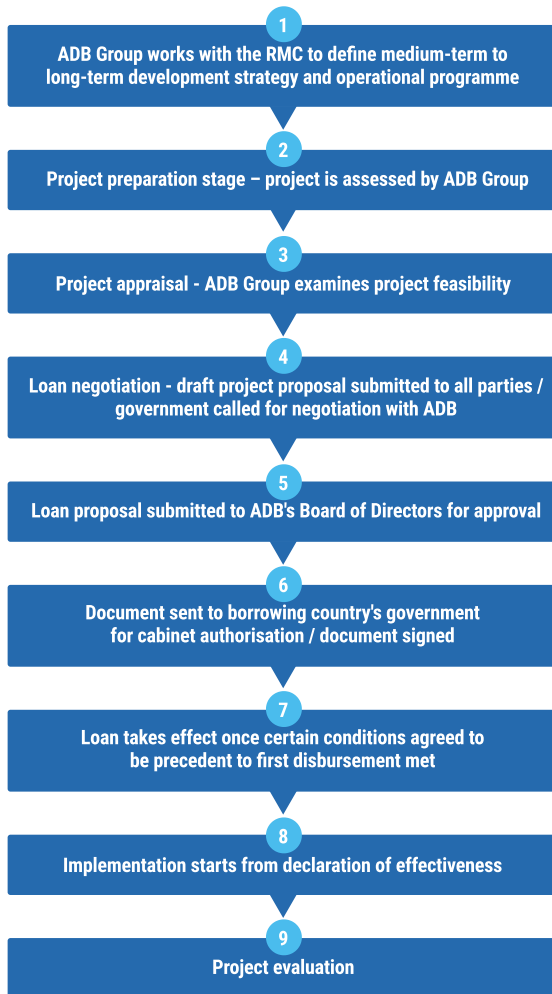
1
ADB Group works with the RMC to define medium-term to long-term development strategy and operational programme

2
Project preparation stage – project is assessed by ADB Group

3
Project appraisal - ADB Group examines project feasibility

4
Loan negotiation - draft project proposal submitted to all parties / government called for negotiation with ADB

5
Loan proposal submitted to ADB's Board of Directors for approval

6
Document sent to borrowing country's government for cabinet authorisation / document signed

7
Loan takes effect once certain conditions agreed to be precedent to first disbursement met

8
Implementation starts from declaration of effectiveness

9
Project evaluation